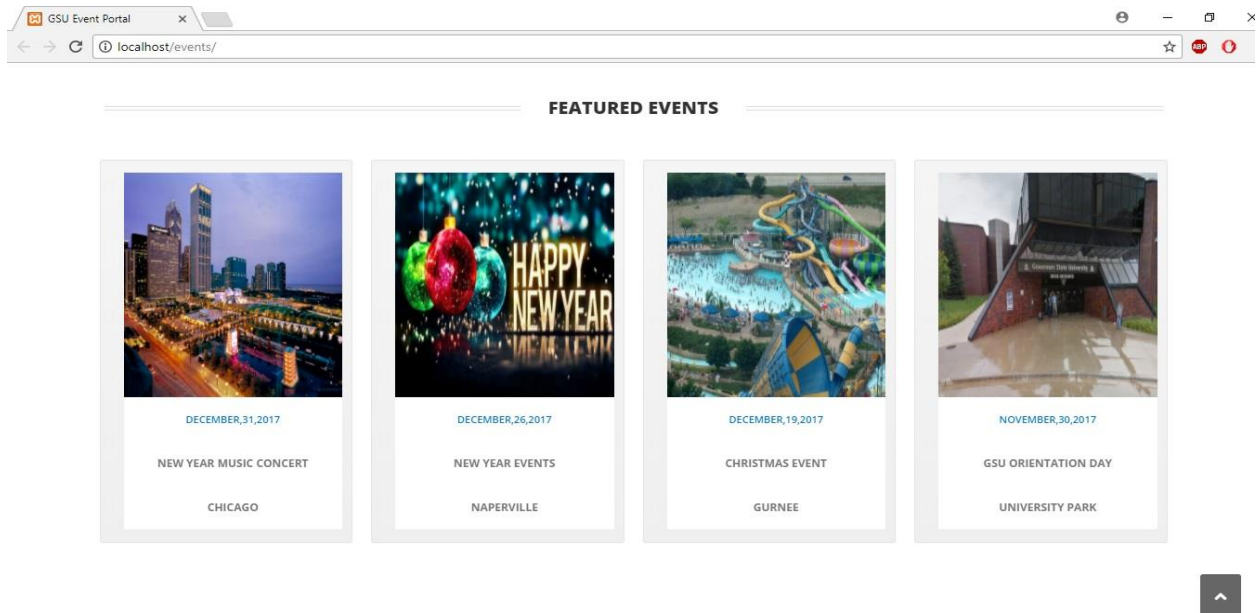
GSU Event Portal ×

localhost/events/

ABP

FEATURED EVENTS

HAPPY NEW YEAR

DECEMBER,31,2017

NEW YEAR MUSIC CONCERT

CHICAGO

DECEMBER,26,2017

NEW YEAR EVENTS

NAPERVILLE

DECEMBER,19,2017

CHRISTMAS EVENT

GURNEE

NOVEMBER,30,2017

GSU ORIENTATION DAY

UNIVERSITY PARK